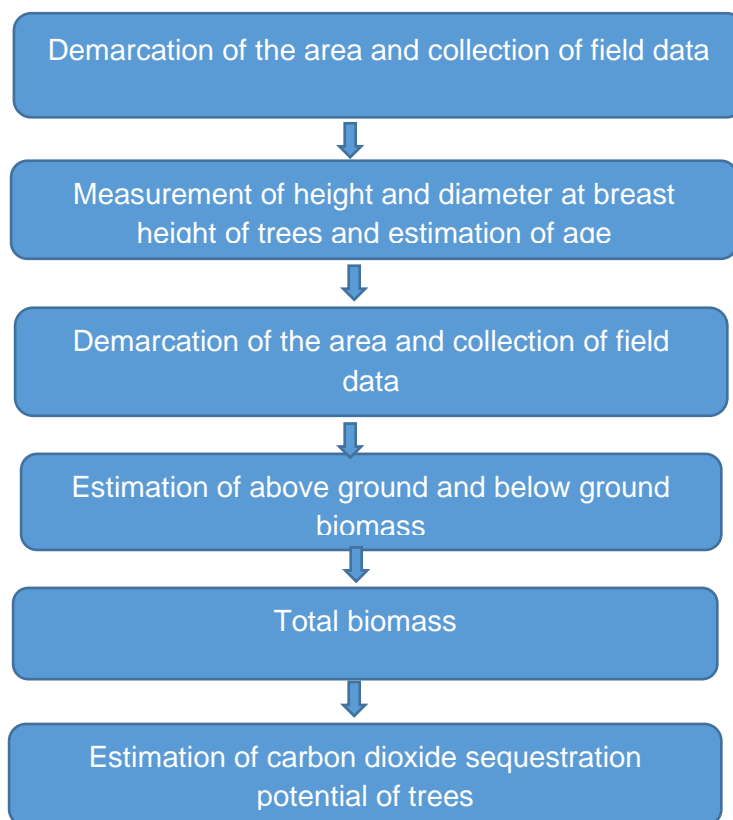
Demarcation of the area and collection of field data

Measurement of height and diameter at breast height of trees and estimation of age

Demarcation of the area and collection of field data

Estimation of above ground and below ground biomass

Total biomass

Estimation of carbon dioxide sequestration potential of trees